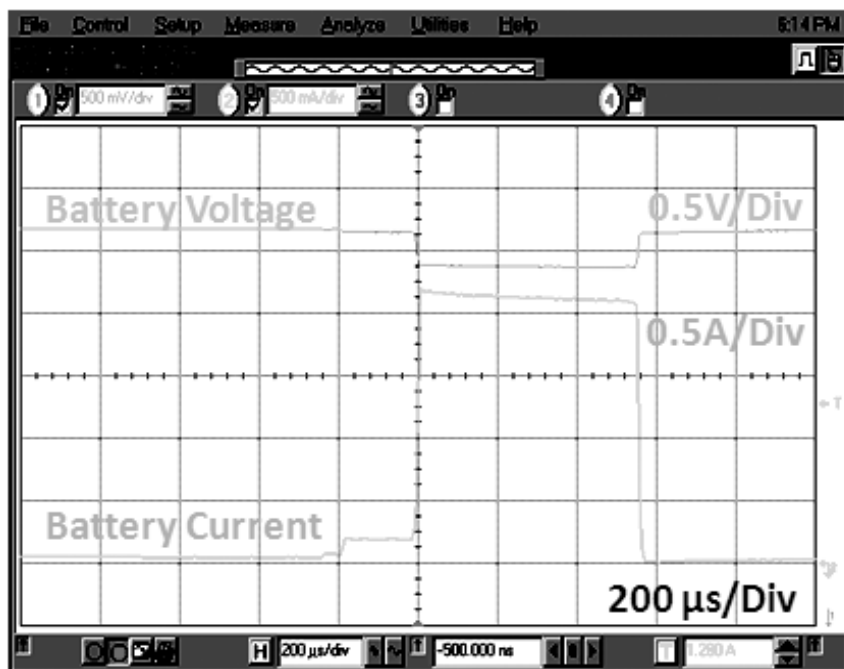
File Control Setup Measure Analyze Utilities Help 5:14 PM

1 On 500 mV/div 2 On 500 mA/div 3 On 4 On

Battery Voltage

0.5V/Div

0.5A/Div

Battery Current

200 µs/Div

H 200 µs/div -500.000 ns 1.280 A